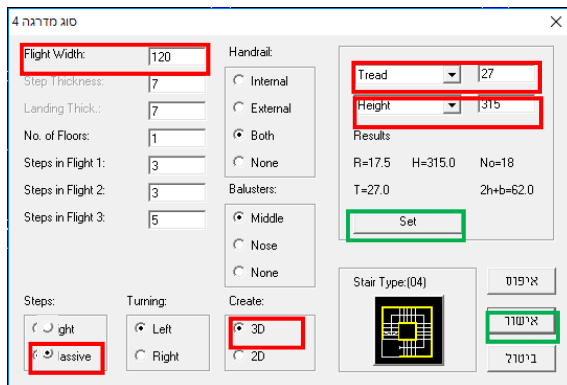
סוג מדרגה 4

Flight Width: 120
Step Thickness: 7
Landing Thick.: 7
No. of Floors: 1
Steps in Flight 1: 3
Steps in Flight 2: 3
Steps in Flight 3: 5

Handrail:
Internal
External
Both
None

Balusters:
Middle
Nose
None

Tread 27
Height 315
Results
R=17.5 H=315.0 No=18
T=27.0 2h+b=62.0
Set

Steps:
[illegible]ght
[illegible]assive

Turning:
Left
Right

Create:
3D
2D

Stair Type:(04)

איפוס
אישור
ביטול